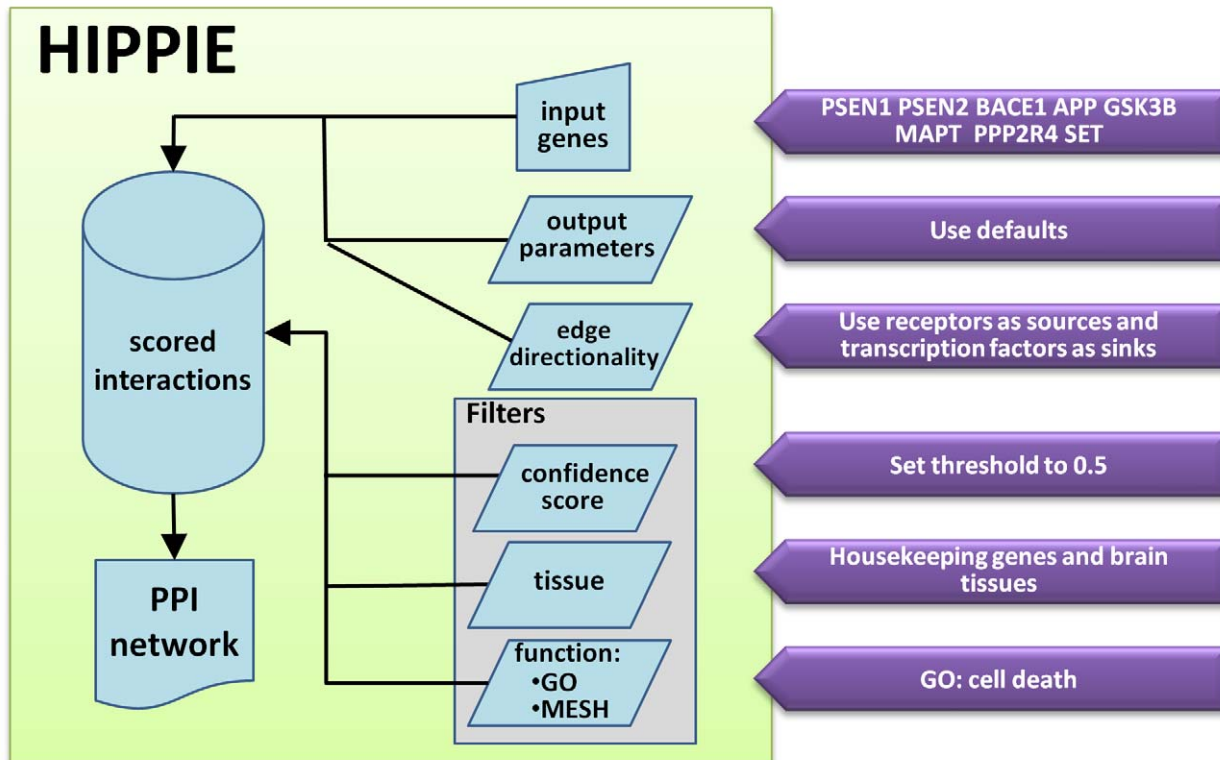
HIPPIE

input genes

output parameters

edge directionality

scored interactions

Filters

confidence score

tissue

function:
•GO
•MESH

PPI network

PSEN1 PSEN2 BACE1 APP GSK3B MAPT PPP2R4 SET

Use defaults

Use receptors as sources and transcription factors as sinks

Set threshold to 0.5

Housekeeping genes and brain tissues

GO: cell death